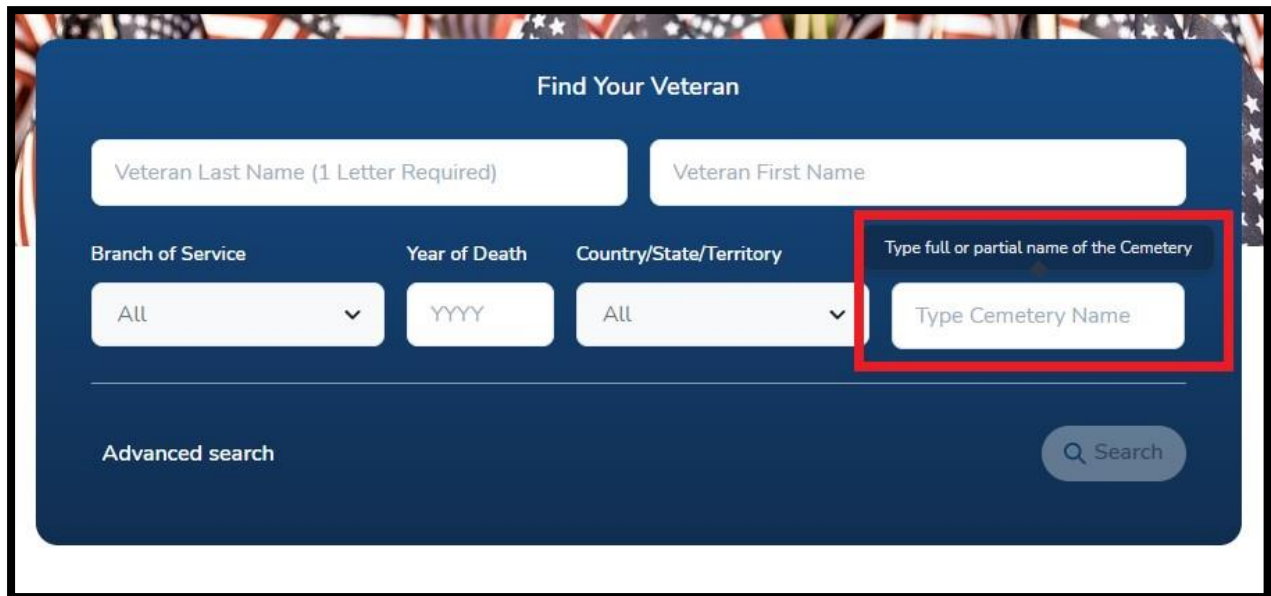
Find Your Veteran

Veteran Last Name (1 Letter Required)

Veteran First Name

Branch of Service

All

Year of Death

YYYY

Country/State/Territory

All

Type full or partial name of the Cemetery

Type Cemetery Name

Advanced search

Search